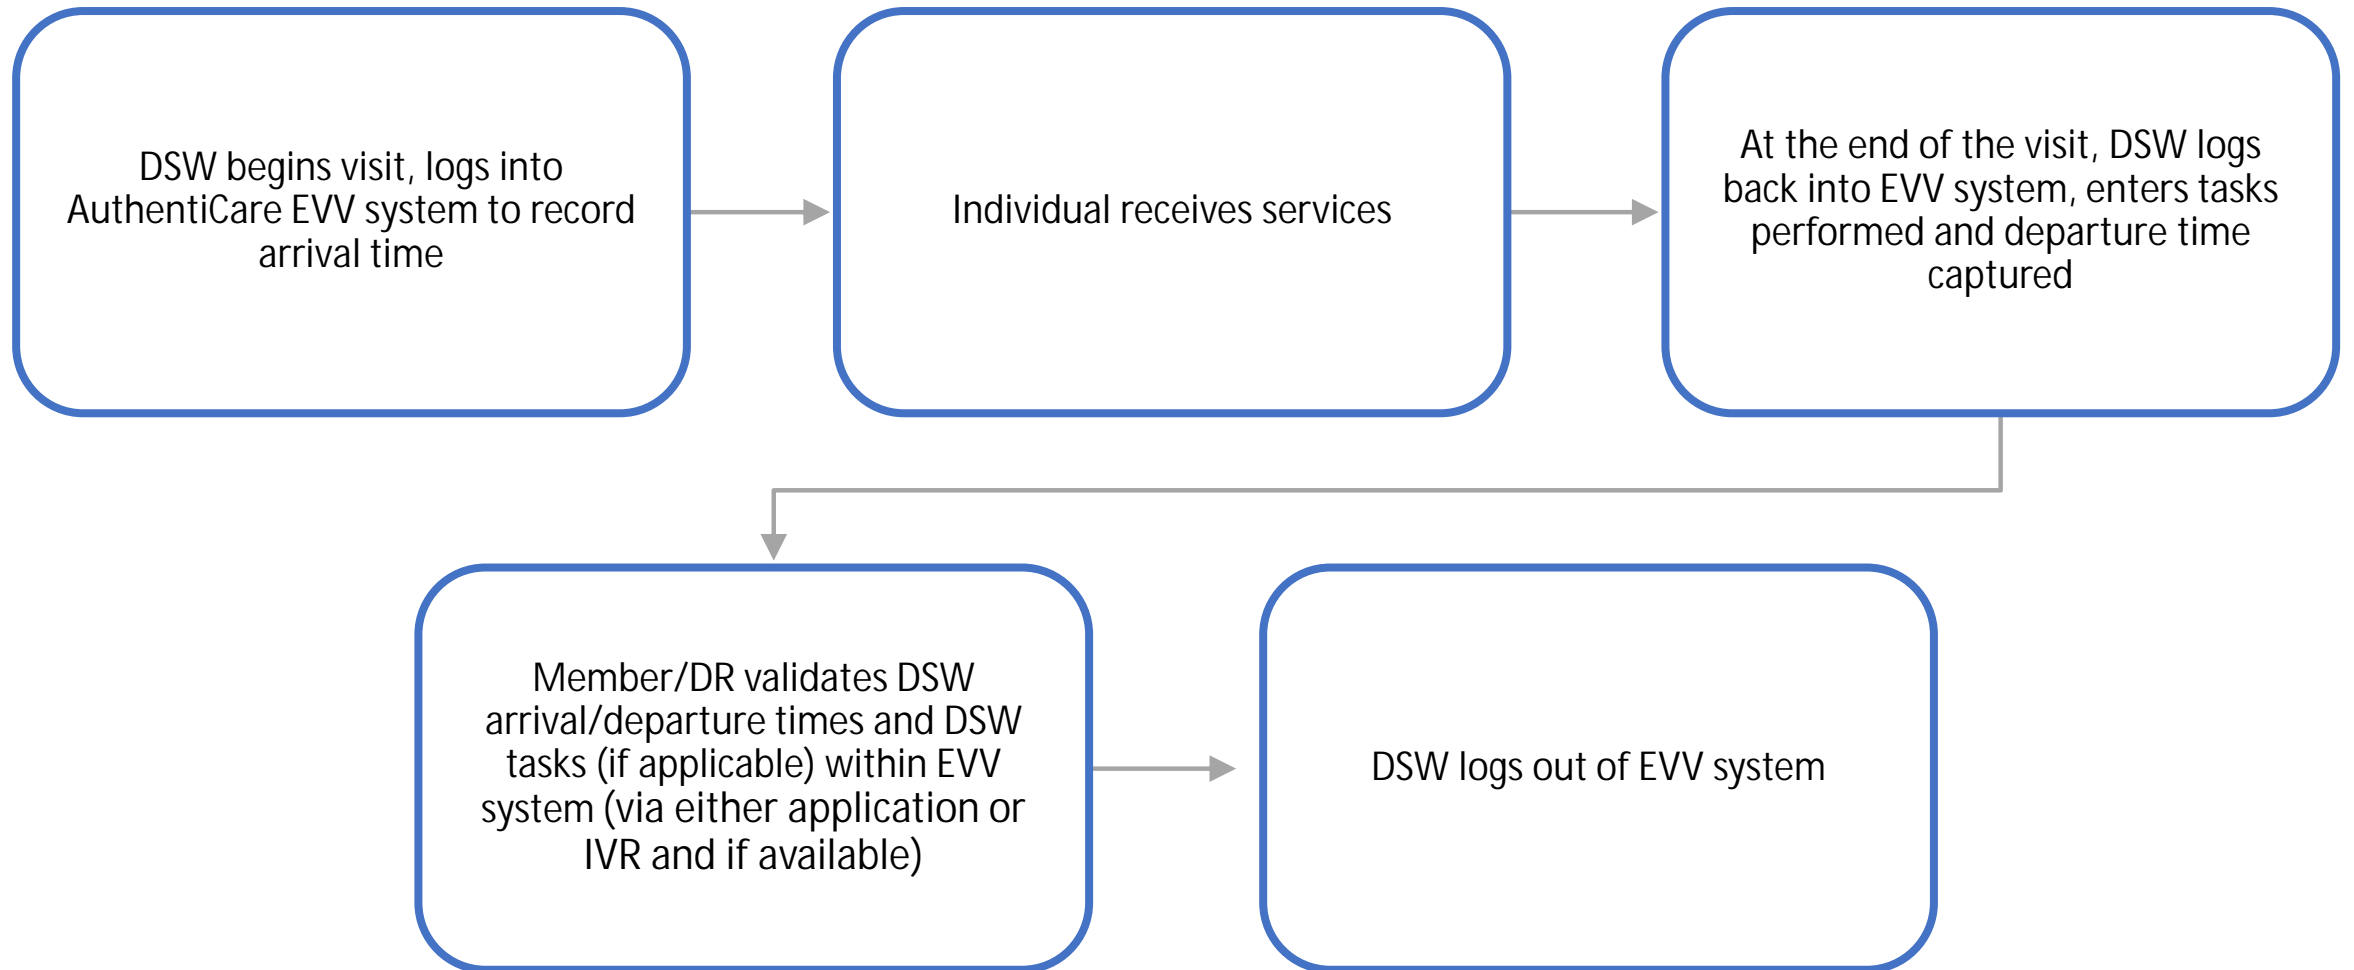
DSW begins visit, logs into AuthentiCare EVV system to record arrival time

Individual receives services

At the end of the visit, DSW logs back into EVV system, enters tasks performed and departure time captured

Member/DR validates DSW arrival/departure times and DSW tasks (if applicable) within EVV system (via either application or IVR and if available)

DSW logs out of EVV system